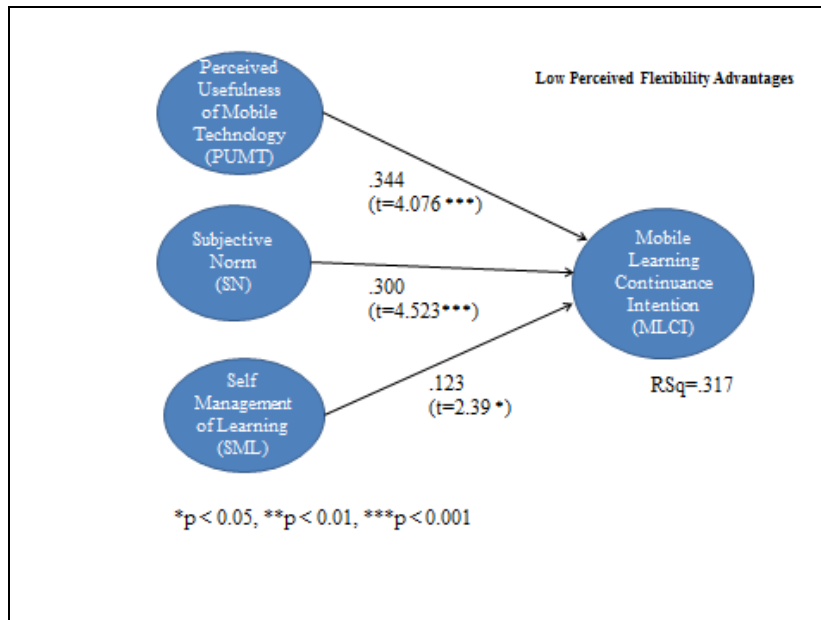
Low Perceived Flexibility Advantages

Perceived Usefulness of Mobile Technology (PUMT)

.344 (t=4.076 ***)

Subjective Norm (SN)

.300 (t=4.523***)

Mobile Learning Continuance Intention (MLCI)

Self Management of Learning (SML)

.123 (t=2.39 *)

RSq=.317

*p < 0.05, **p < 0.01, ***p < 0.001